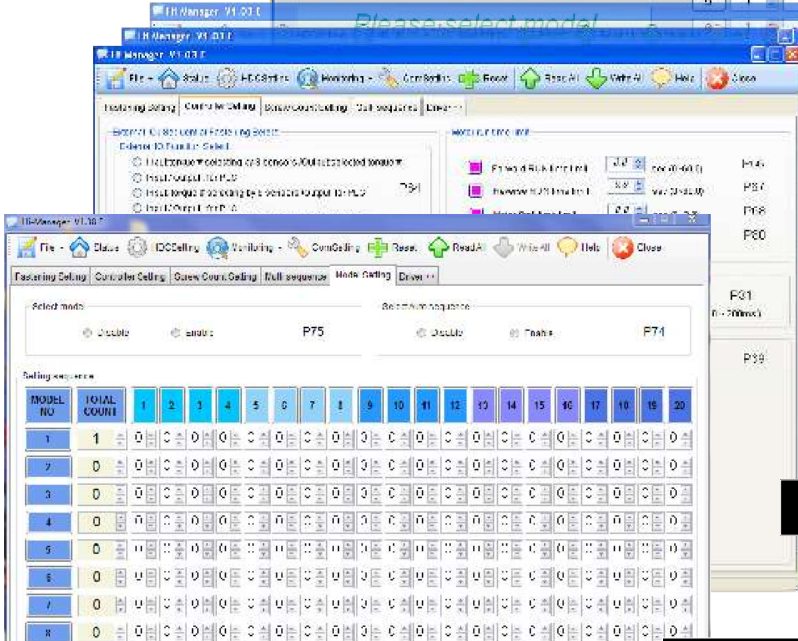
IB Manager V1.03.0
Please select model
IB Manager V1.03.0
IB Manager V1.03.0
File Status I/O Setting Monitoring ComSetting Reset Read All Write All Help Close
Fastening Setting Controller Setting Screw Count Setting Multi sequence Driver
External I/O Select and Fastening Select
External I/O Function Select
Input torque 1 selecting by 8 sensors / Output selected torque
Input/Output for PLC
Input torque 1 selecting by 8 sensors / output for PLC
Input/Output for PLC
P34
Motor run time limit
Forward RUN time limit sec (0~60.0) P06
Reverse RUN time limit sec (0~60.0) P07
Motor Stall time limit P08
P80
P31
(0~200ms)
P39
IB Manager V1.03.0
File Status I/O Setting Monitoring ComSetting Reset Read All Write All Help Close
Fastening Setting Controller Setting Screw Count Setting Multi sequence Mode Setting Driver
Select mode
Disable Enable P75
Select multi sequence
Disable Enable P74
Setting sequence

| MODEL NO | TOTAL COUNT | 1 | 2 | 3 | 4 | 5 | 6 | 7 | 8 | 9 | 10 | 11 | 12 | 13 | 14 | 15 | 16 | 17 | 18 | 19 | 20 |
|---|---|---|---|---|---|---|---|---|---|---|---|---|---|---|---|---|---|---|---|---|---|
| 1 | 1 | 0 | 0 | 0 | 0 | 0 | 0 | 0 | 0 | 0 | 0 | 0 | 0 | 0 | 0 | 0 | 0 | 0 | 0 | 0 | 0 |
| 2 | 0 | 0 | 0 | 0 | 0 | 0 | 0 | 0 | 0 | 0 | 0 | 0 | 0 | 0 | 0 | 0 | 0 | 0 | 0 | 0 | 0 |
| 3 | 0 | 0 | 0 | 0 | 0 | 0 | 0 | 0 | 0 | 0 | 0 | 0 | 0 | 0 | 0 | 0 | 0 | 0 | 0 | 0 | 0 |
| 4 | 0 | 0 | 0 | 0 | 0 | 0 | 0 | 0 | 0 | 0 | 0 | 0 | 0 | 0 | 0 | 0 | 0 | 0 | 0 | 0 | 0 |
| 5 | 0 | 0 | 0 | 0 | 0 | 0 | 0 | 0 | 0 | 0 | 0 | 0 | 0 | 0 | 0 | 0 | 0 | 0 | 0 | 0 | 0 |
| 6 | 0 | 0 | 0 | 0 | 0 | 0 | 0 | 0 | 0 | 0 | 0 | 0 | 0 | 0 | 0 | 0 | 0 | 0 | 0 | 0 | 0 |
| 7 | 0 | 0 | 0 | 0 | 0 | 0 | 0 | 0 | 0 | 0 | 0 | 0 | 0 | 0 | 0 | 0 | 0 | 0 | 0 | 0 | 0 |
| 8 | 0 | 0 | 0 | 0 | 0 | 0 | 0 | 0 | 0 | 0 | 0 | 0 | 0 | 0 | 0 | 0 | 0 | 0 | 0 | 0 | 0 |